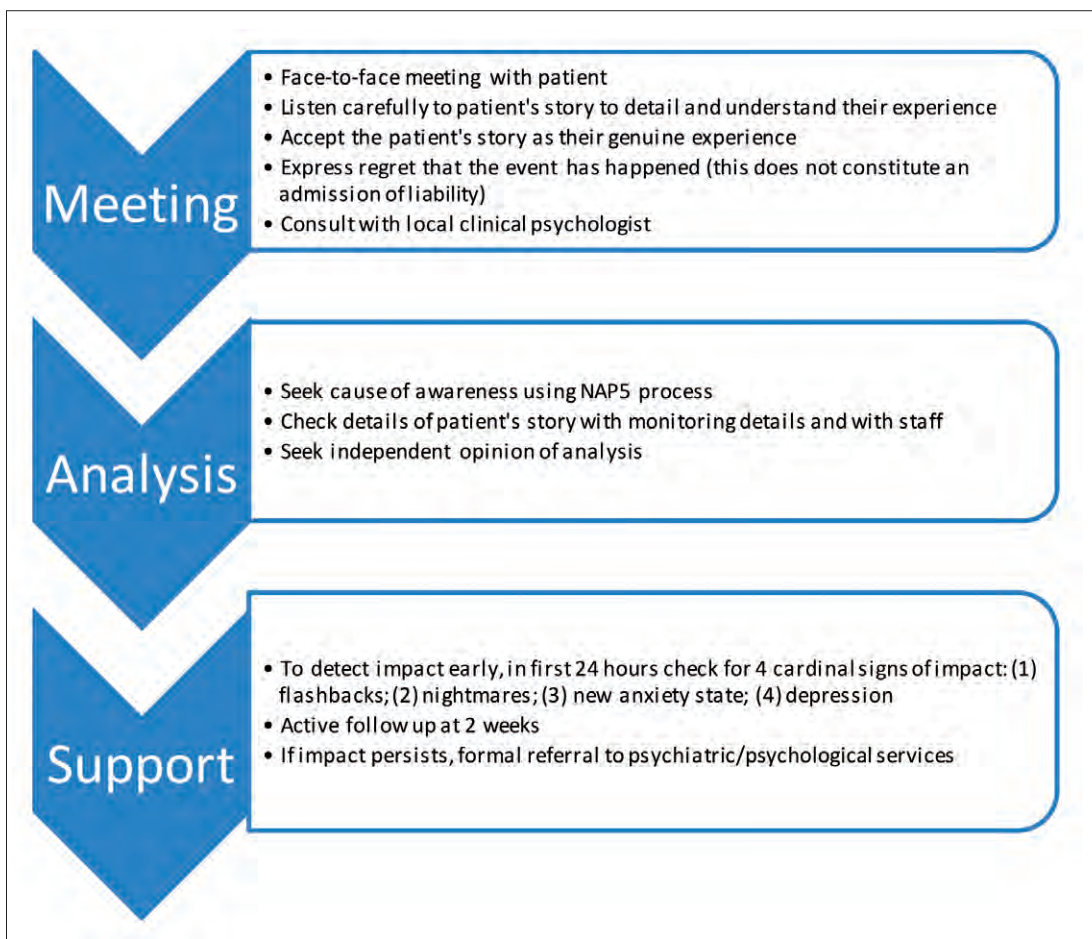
Meeting

• Face-to-face meeting with patient
• Listen carefully to patient's story to detail and understand their experience
• Accept the patient's story as their genuine experience
• Express regret that the event has happened (this does not constitute an admission of liability)
• Consult with local clinical psychologist

Analysis

• Seek cause of awareness using NAP5 process
• Check details of patient's story with monitoring details and with staff
• Seek independent opinion of analysis

Support

• To detect impact early, in first 24 hours check for 4 cardinal signs of impact: (1) flashbacks; (2) nightmares; (3) new anxiety state; (4) depression
• Active follow up at 2 weeks
• If impact persists, formal referral to psychiatric/psychological services